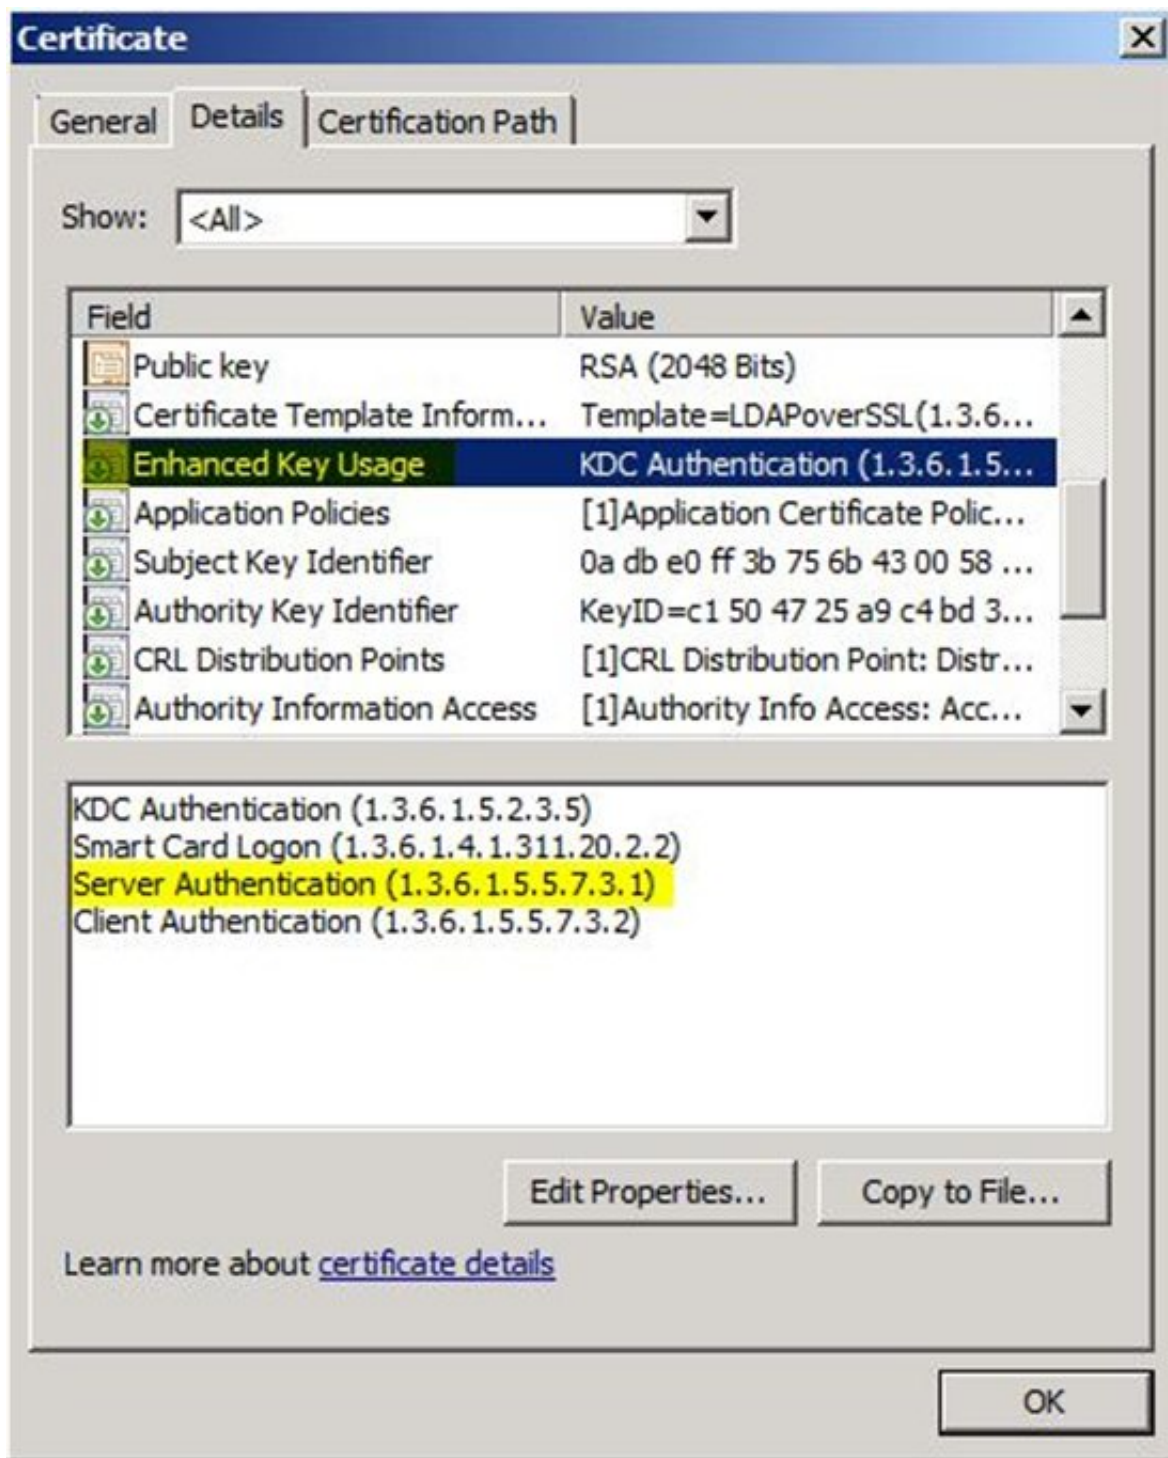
Certificate

General Details Certification Path

Show: <All>

| Field | Value |
|---|---|
| Public key | RSA (2048 Bits) |
| Certificate Template Inform... | Template=LDAPoverSSL(1.3.6... |
| Enhanced Key Usage | KDC Authentication (1.3.6.1.5... |
| Application Policies | [1]Application Certificate Polic... |
| Subject Key Identifier | 0a db e0 ff 3b 75 6b 43 00 58 ... |
| Authority Key Identifier | KeyID=c1 50 47 25 a9 c4 bd 3... |
| CRL Distribution Points | [1]CRL Distribution Point: Distr... |
| Authority Information Access | [1]Authority Info Access: Acc... |

KDC Authentication (1.3.6.1.5.2.3.5)
Smart Card Logon (1.3.6.1.4.1.311.20.2.2)
Server Authentication (1.3.6.1.5.5.7.3.1)
Client Authentication (1.3.6.1.5.5.7.3.2)

Edit Properties... Copy to File...

Learn more about certificate details

OK